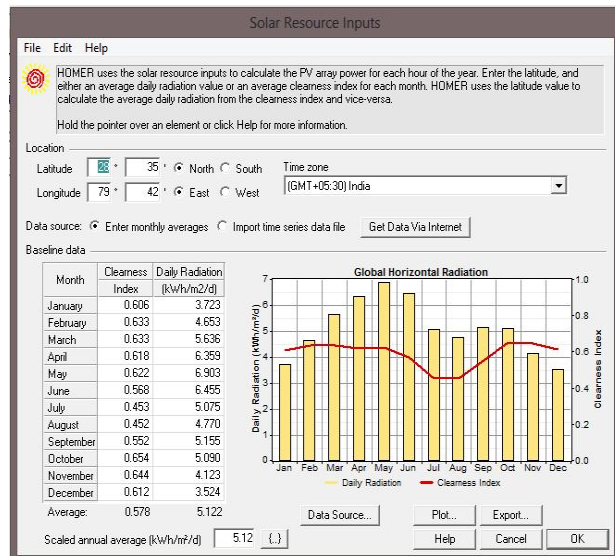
Solar Resource Inputs

File Edit Help

HOMER uses the solar resource inputs to calculate the PV array power for each hour of the year. Enter the latitude, and either an average daily radiation value or an average clearness index for each month. HOMER uses the latitude value to calculate the average daily radiation from the clearness index and vice-versa.

Hold the pointer over an element or click Help for more information.

Location

Latitude 28 ° 35 ' North South

Longitude 79 ° 42 ' East West

Time zone

(GMT+05:30) India

Data source: Enter monthly averages Import time series data file Get Data Via Internet

Baseline data

| Month | Clearness Index | Daily Radiation (kWh/m2/d) |
|---|---|---|
| January | 0.606 | 3.723 |
| February | 0.633 | 4.653 |
| March | 0.633 | 5.636 |
| April | 0.618 | 6.359 |
| May | 0.622 | 6.903 |
| June | 0.568 | 6.455 |
| July | 0.453 | 5.075 |
| August | 0.452 | 4.770 |
| September | 0.552 | 5.155 |
| October | 0.654 | 5.090 |
| November | 0.644 | 4.123 |
| December | 0.612 | 3.524 |
| Average: | 0.578 | 5.122 |

Global Horizontal Radiation

Daily Radiation (kWh/m²/d)

7 6 5 4 3 2 1 0

Clearness Index

1.0 0.8 0.6 0.4 0.2 0.0

Jan Feb Mar Apr May Jun Jul Aug Sep Oct Nov Dec

Daily Radiation Clearness Index

Scaled annual average (kWh/m²/d) 5.12 {..}

Data Source... Plot... Export...

Help Cancel OK